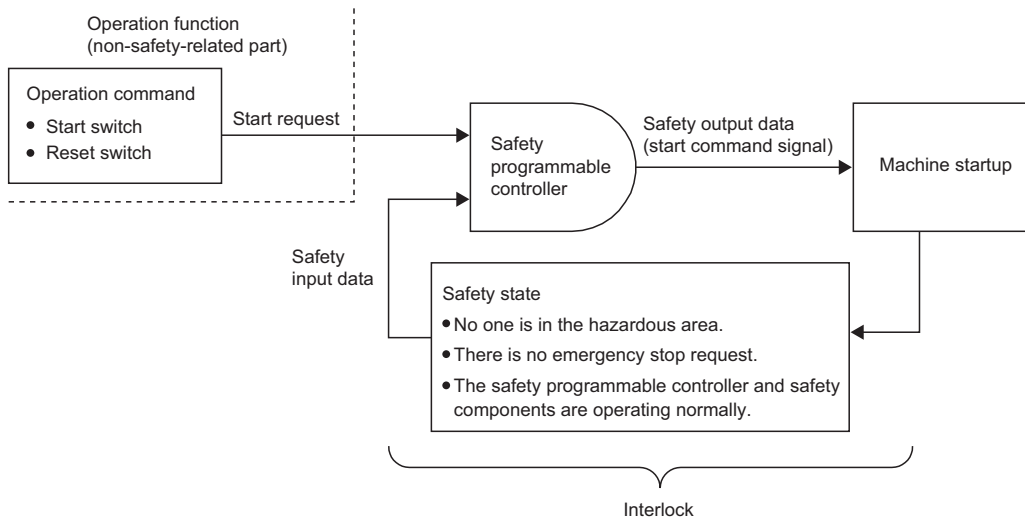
Operation function
(non-safety-related part)

Operation command
• Start switch
• Reset switch

Start request

Safety programmable controller

Safety output data
(start command signal)

Machine startup

Safety input data

Safety state
• No one is in the hazardous area.
• There is no emergency stop request.
• The safety programmable controller and safety components are operating normally.

Interlock